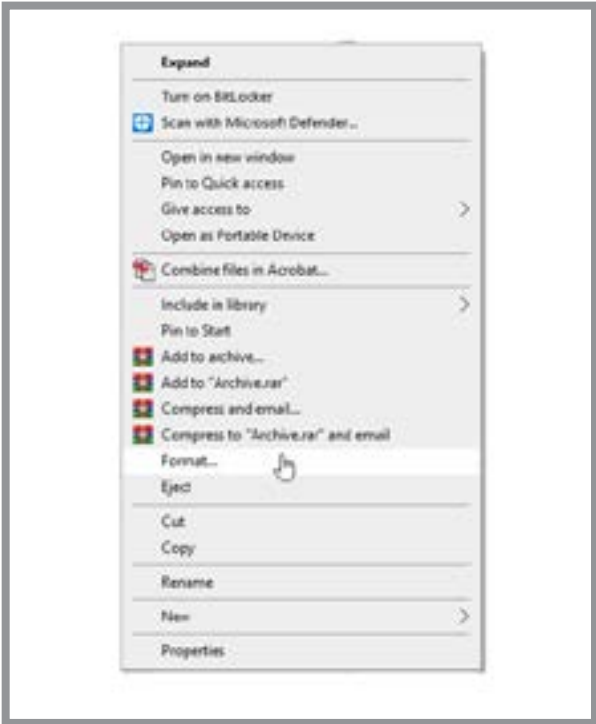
Expand

Turn on BitLocker
Scan with Microsoft Defender...

Open in new window
Pin to Quick access
Give access to
Open as Portable Device

Combine files in Acrobat...

Include in library
Pin to Start
Add to archive...
Add to "Archive.rar"
Compress and email...
Compress to "Archive.rar" and email
Format...
Eject

Cut
Copy

Rename

New

Properties